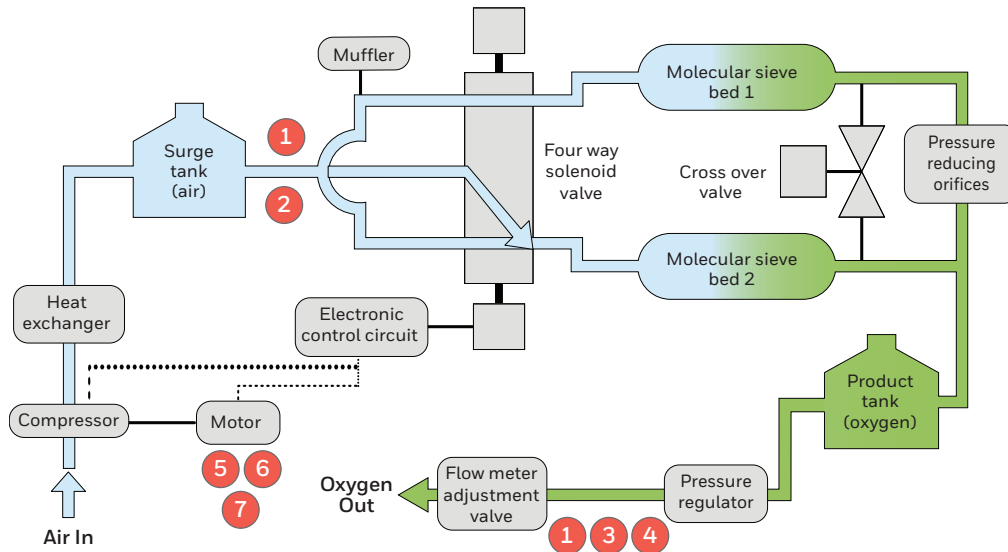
Muffler

Molecular sieve bed 1

1

Surge tank (air)

Four way solenoid valve

Cross over valve

Pressure reducing orifices

2

Molecular sieve bed 2

Heat exchanger

Electronic control circuit

Product tank (oxygen)

Compressor

Motor

5 6

7

Oxygen Out

Flow meter adjustment valve

Pressure regulator

Air In

1 3 4